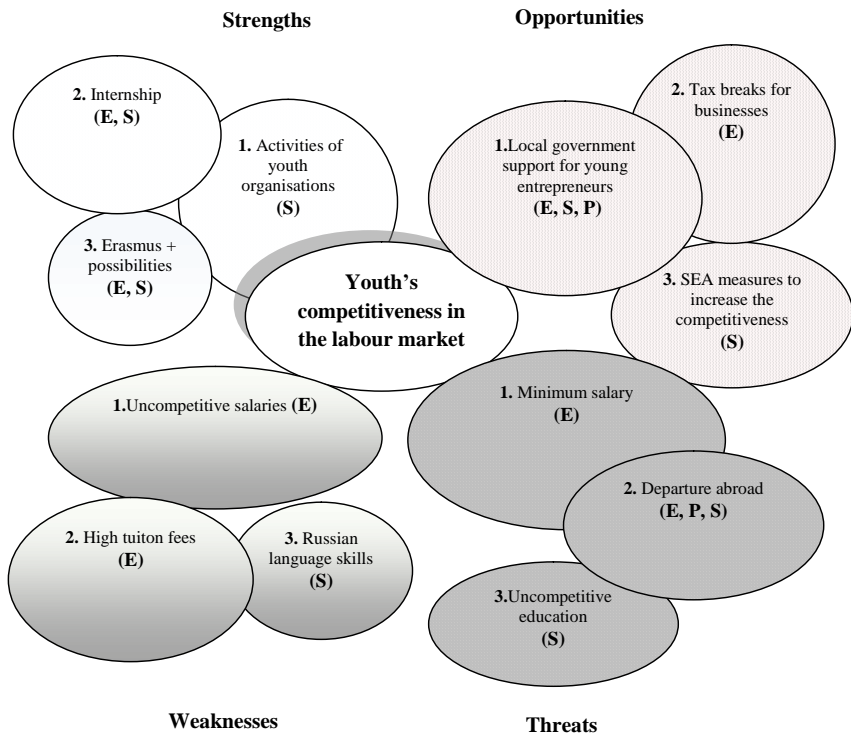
Strengths

Opportunities

2. Internship (E, S)

1. Activities of youth organisations (S)

3. Erasmus + possibilities (E, S)

2. Tax breaks for businesses (E)

1.Local government support for young entrepreneurs (E, S, P)

3. SEA measures to increase the competitiveness (S)

Youth's competitiveness in the labour market

1.Uncompetitive salaries (E)

2. High tuiton fees (E)

3. Russian language skills (S)

1. Minimum salary (E)

2. Departure abroad (E, P, S)

3.Uncompetitive education (S)

Weaknesses

Threats